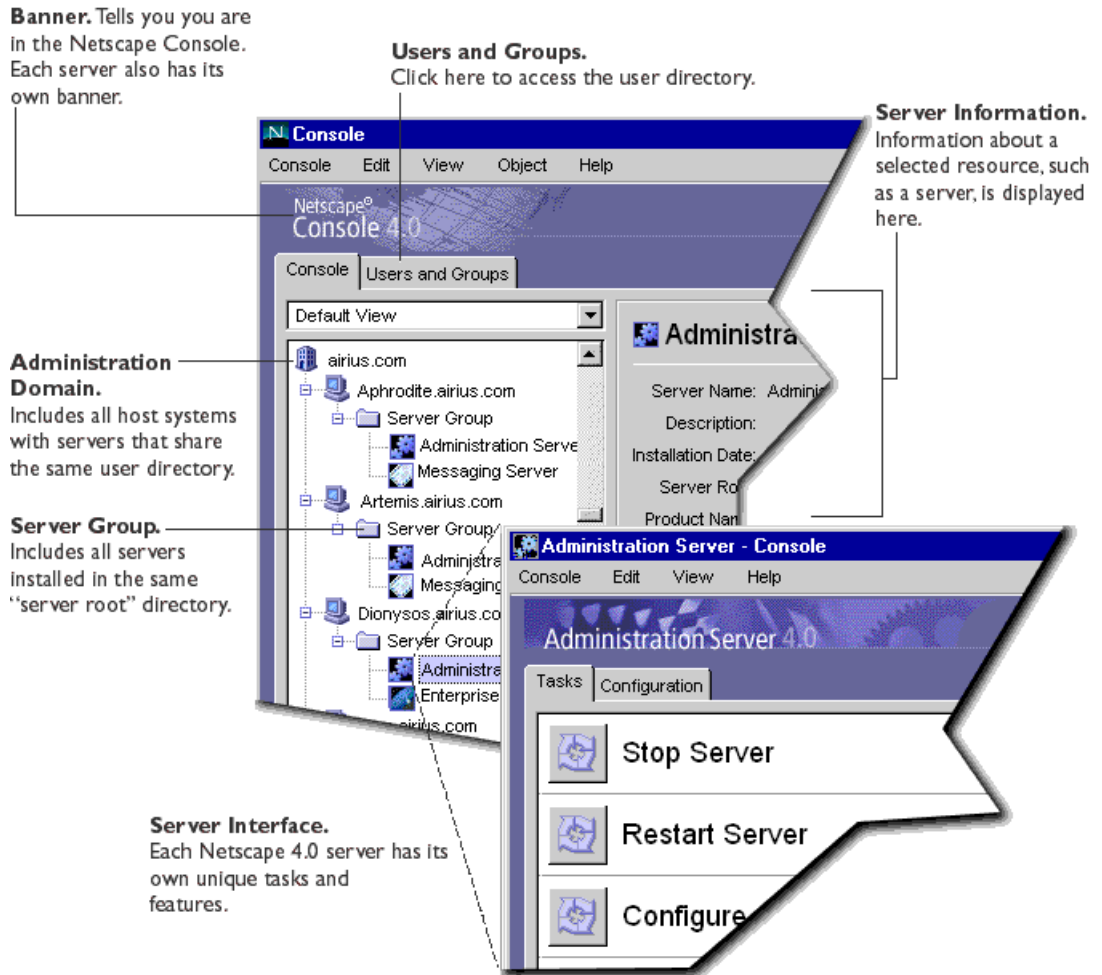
Banner. Tells you you are in the Netscape Console. Each server also has its own banner.

Users and Groups.
Click here to access the user directory.

Server Information.
Information about a selected resource, such as a server, is displayed here.

N Console

Console Edit View Object Help

Netscape®
Console 4.0

Console Users and Groups

Default View

airius.com
Aphrodite.airius.com
Server Group
Administration Serve
Messaging Server
Artemis.airius.com
Server Group
Administra
Messaging
Dionysos.airius.co
Server Group
Administra
Enterprise
airius.com

Administra

Server Name: Admini
Description:
Installation Date:
Server Ro
Product Nam

Administration Domain.
Includes all host systems with servers that share the same user directory.

Server Group.
Includes all servers installed in the same "server root" directory.

Administration Server - Console

Console Edit View Help

Administration Server 4.0

Tasks Configuration

Stop Server

Restart Server

Configure

Server Interface.
Each Netscape 4.0 server has its own unique tasks and features.